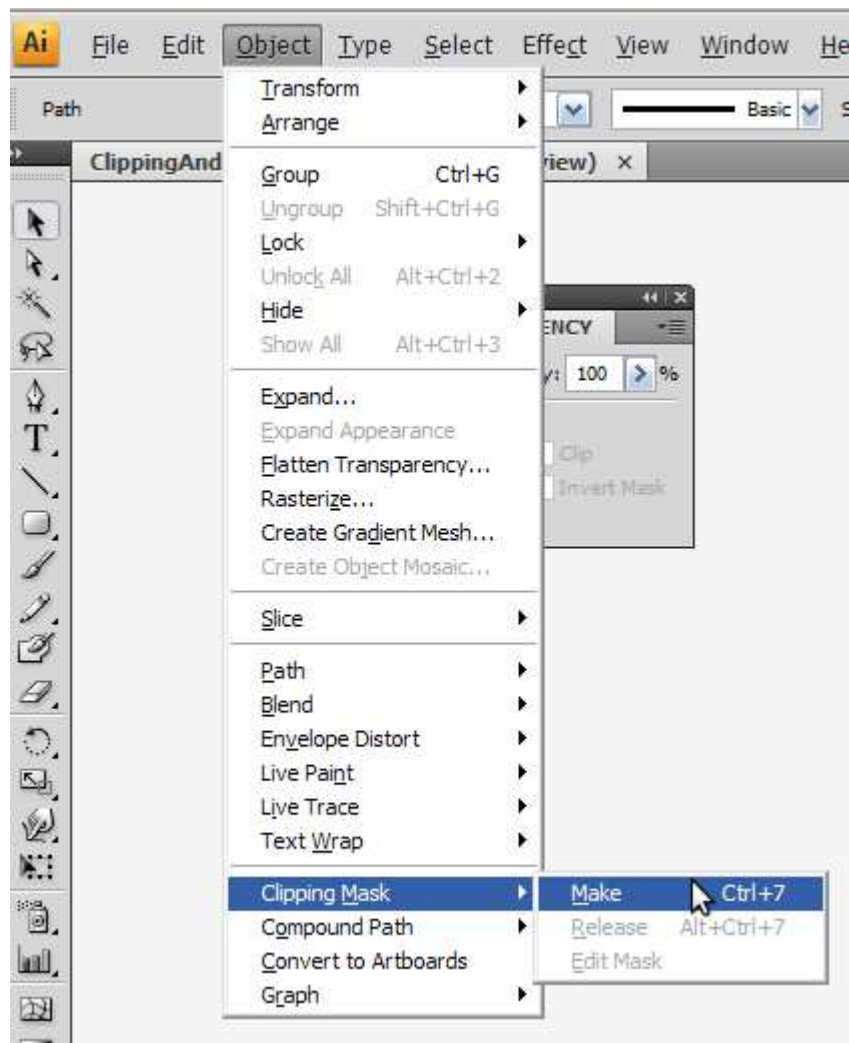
Ai File Edit Object Type Select Effect View Window He

Path

Basic

ClippingAnd

view) ×

Transform
Arrange

Group Ctrl+G
Ungroup Shift+Ctrl+G
Lock
Unlock All Alt+Ctrl+2
Hide
Show All Alt+Ctrl+3

Expand...
Expand Appearance
Flatten Transparency...
Rasterize...
Create Gradient Mesh...
Create Object Mosaic...

Slice

Path
Blend
Envelope Distort
Live Paint
Live Trace
Text Wrap

Clipping Mask
Compound Path
Convert to Artboards
Graph

Make Ctrl+7
Release Alt+Ctrl+7
Edit Mask

ENCY

y: 100 %

Clip
Invert Mask